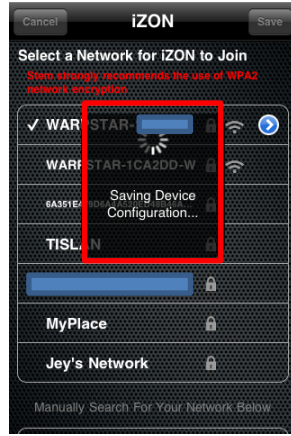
Cancel iZON Save

Select a Network for iZON to Join

Stem strongly recommends the use of WPA2 network encryption

✓ WARPSTAR-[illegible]

WARPSTAR-1CA2DD-W

6A351E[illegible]

Saving Device Configuration...

TISLAN

MyPlace

Jey's Network

Manually Search For Your Network Below